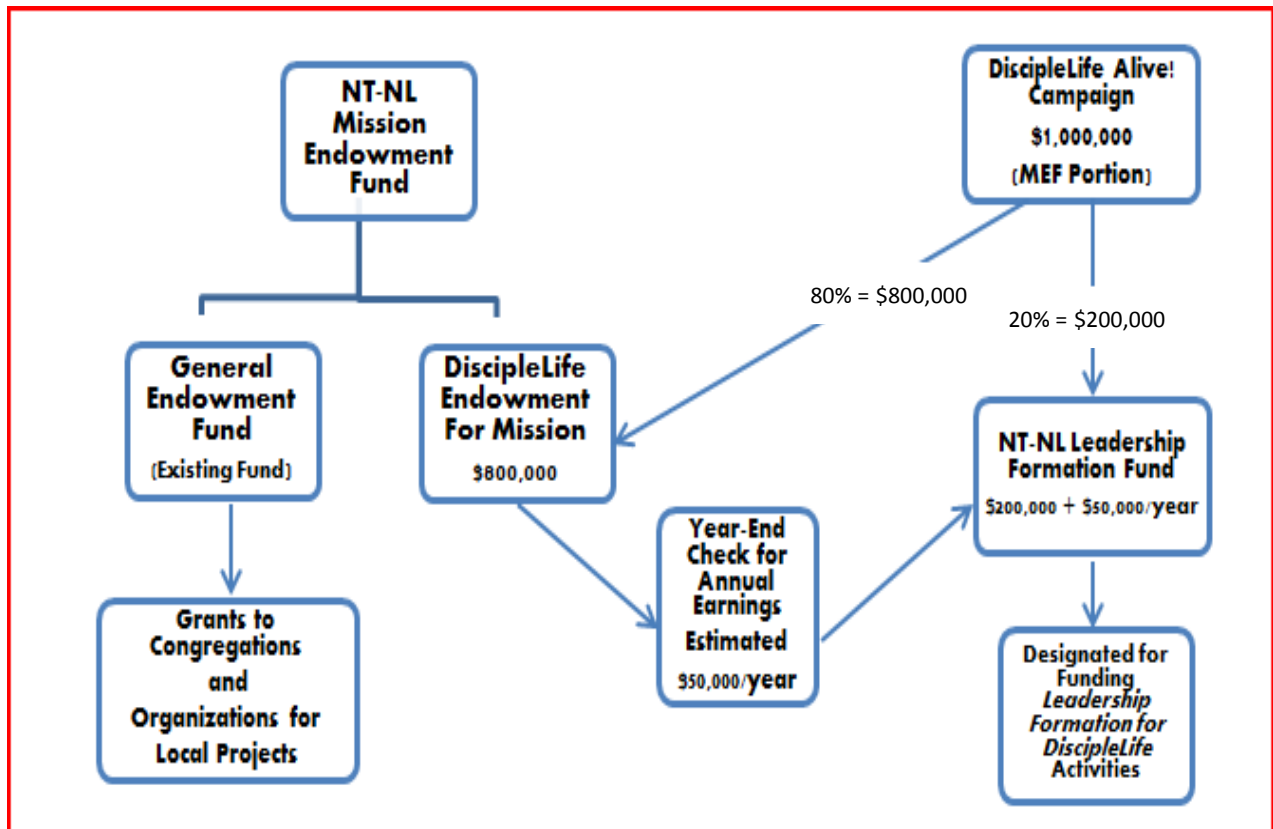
NT-NL Mission Endowment Fund

DiscipleLife Alive! Campaign
$1,000,000
(MEF Portion)

80% = $800,000

20% = $200,000

General Endowment Fund
(Existing Fund)

DiscipleLife Endowment For Mission
$800,000

NT-NL Leadership Formation Fund
$200,000 + $50,000/year

Year-End Check for Annual Earnings
Estimated
$50,000/year

Grants to Congregations and Organizations for Local Projects

Designated for Funding *Leadership Formation for DiscipleLife* Activities